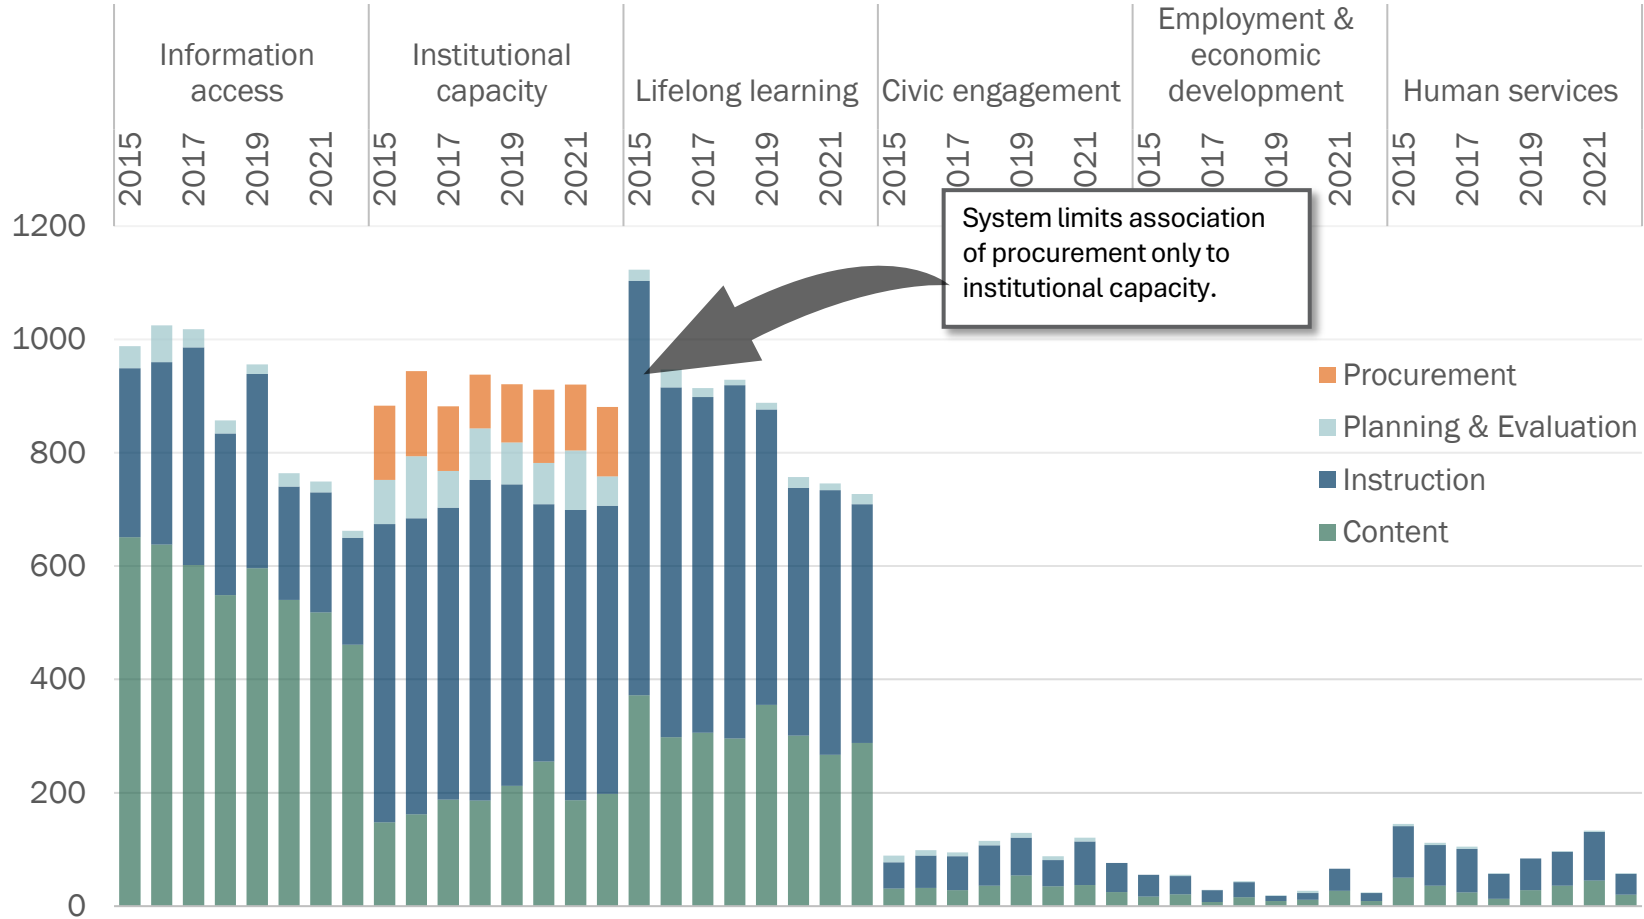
Information access

Institutional capacity

Lifelong learning

Civic engagement

Employment & economic development

Human services

2015 2017 2019 2021 2015 2017 2019 2021 2015 2017 2019 2021 2015 017 019 021 015 017 019 2021 2015 2017 2019 2021

1200

1000

800

600

400

200

0

System limits association of procurement only to institutional capacity.

Procurement
Planning & Evaluation
Instruction
Content